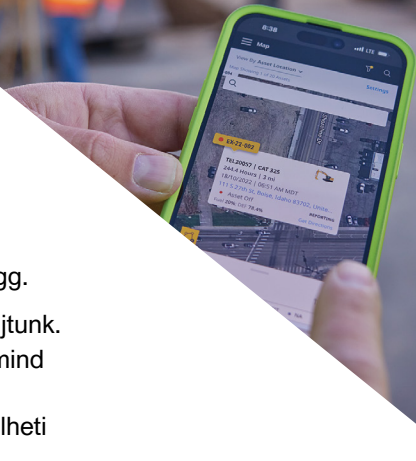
8:38
LTE
Map
View By Asset Location
Now Showing 1 of 20 Assets
Settings
EX-72-092
TSL20057 | CAT 325
244.4 Hours | 2 mi
12/01/2022 | 06:51 AM MST
1113 27th St, Boise, Idaho 83702, Unite...
Asset Off
Fuel 20% DEF 75.4%
REPORTING
Get Directions
gg.
jtunk.
mind
lheti